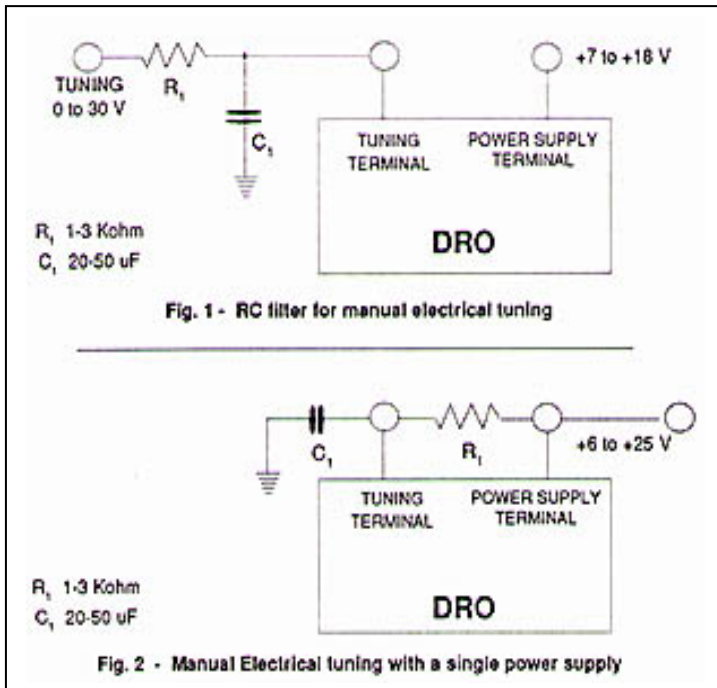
TUNING
0 to 30 V

$R_1$

$C_1$

+7 to +18 V

TUNING TERMINAL

POWER SUPPLY TERMINAL

DRO

$R_1$ 1-3 Kohm
$C_1$ 20-50 uF

Fig. 1 - RC filter for manual electrical tuning

$C_1$

$R_1$

+6 to +25 V

TUNING TERMINAL

POWER SUPPLY TERMINAL

DRO

$R_1$ 1-3 Kohm
$C_1$ 20-50 uF

Fig. 2 - Manual Electrical tuning with a single power supply